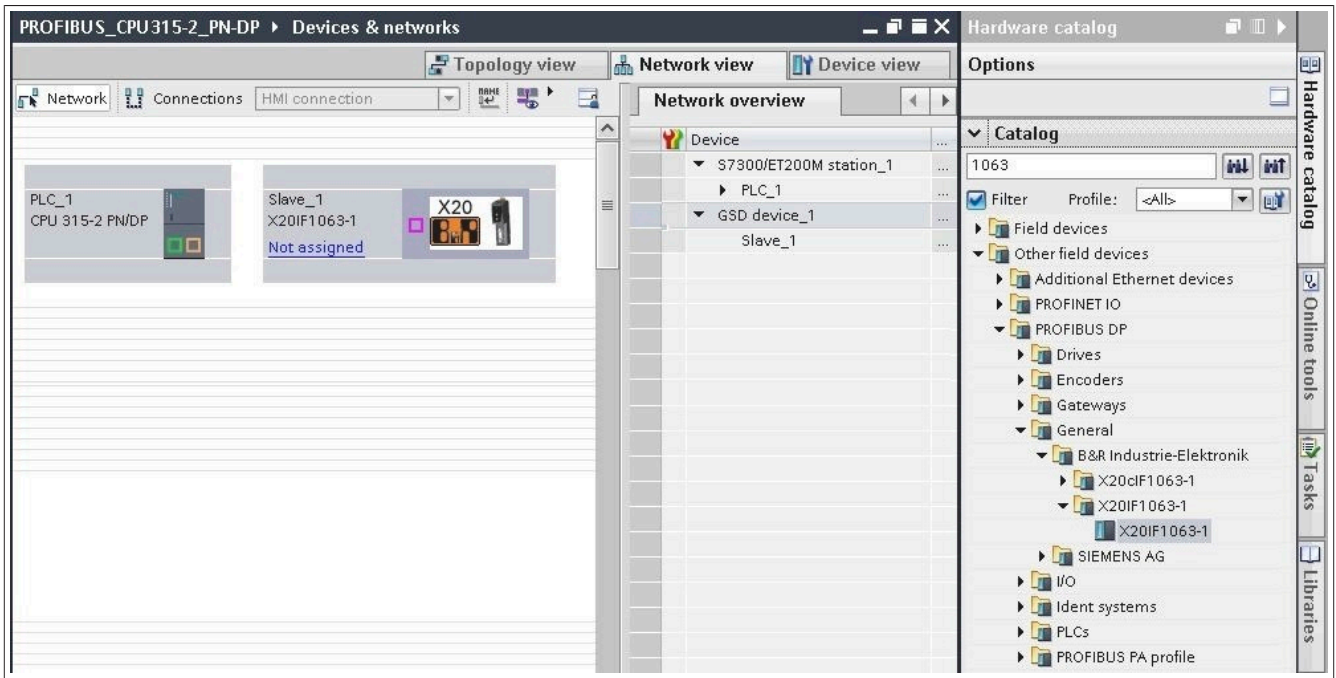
PROFIBUS_CPU315-2_PN-DP ▸ Devices & networks

Topology view
Network view
Device view

Network
Connections
HMI connection

PLC_1
CPU 315-2 PN/DP

Slave_1
X20IF1063-1
Not assigned

X20

Network overview

Device
S7300/ET200M station_1
PLC_1
GSD device_1
Slave_1

Hardware catalog

Options

Catalog
1063
Filter
Profile:
<All>

Field devices
Other field devices
Additional Ethernet devices
PROFINET IO
PROFIBUS DP
Drives
Encoders
Gateways
General
B&R Industrie-Elektronik
X20cIF1063-1
X20IF1063-1
X20IF1063-1
SIEMENS AG
I/O
Ident systems
PLCs
PROFIBUS PA profile

Hardware catalog
Online tools
Tasks
Libraries